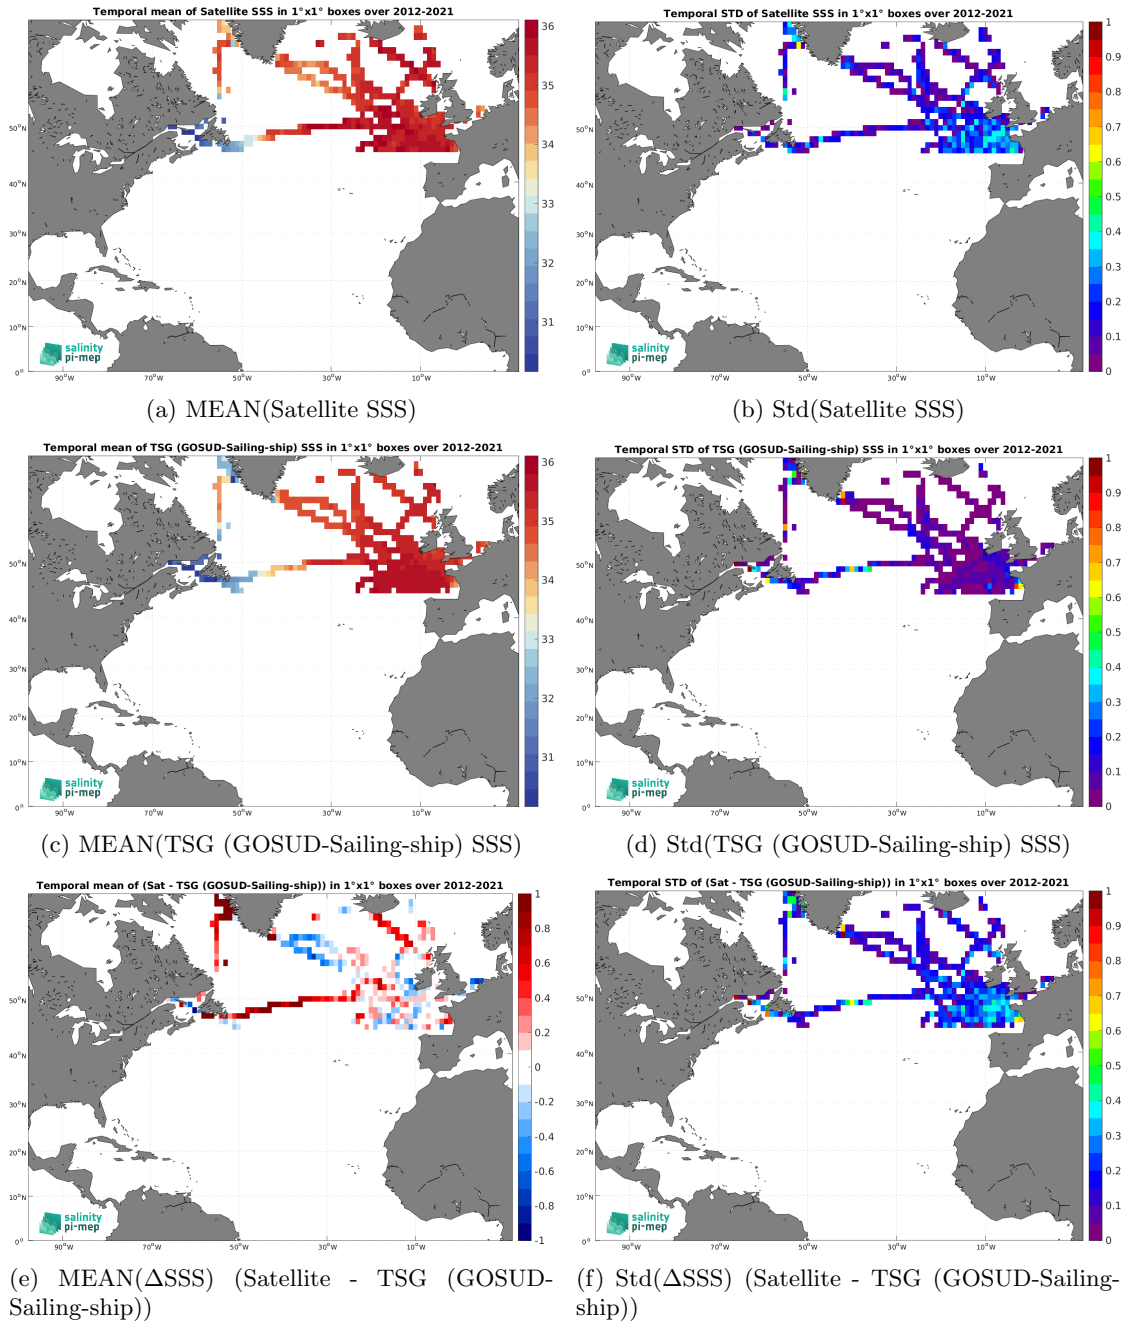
Temporal mean of Satellite SSS in 1°x1° boxes over 2012-2021

36
35
34
33
32
31

50°N
40°N
30°N
20°N
10°N
0°

90°W 70°W 50°W 30°W 10°W

salinity pi-mep

(a) MEAN(Satellite SSS)

Temporal STD of Satellite SSS in 1°x1° boxes over 2012-2021

1
0.9
0.8
0.7
0.6
0.5
0.4
0.3
0.2
0.1
0

50°N
40°N
30°N
20°N
10°N
0°

90°W 70°W 50°W 30°W 10°W

salinity pi-mep

(b) Std(Satellite SSS)

Temporal mean of TSG (GOSUD-Sailing-ship) SSS in 1°x1° boxes over 2012-2021

36
35
34
33
32
31

50°N
40°N
30°N
20°N
10°N
0°

90°W 70°W 50°W 30°W 10°W

salinity pi-mep

(c) MEAN(TSG (GOSUD-Sailing-ship) SSS)

Temporal STD of TSG (GOSUD-Sailing-ship) SSS in 1°x1° boxes over 2012-2021

1
0.9
0.8
0.7
0.6
0.5
0.4
0.3
0.2
0.1
0

50°N
40°N
30°N
20°N
10°N
0°

90°W 70°W 50°W 30°W 10°W

salinity pi-mep

(d) Std(TSG (GOSUD-Sailing-ship) SSS)

Temporal mean of (Sat - TSG (GOSUD-Sailing-ship)) in 1°x1° boxes over 2012-2021

1
0.8
0.6
0.4
0.2
0
-0.2
-0.4
-0.6
-0.8
-1

50°N
40°N
30°N
20°N
10°N
0°

90°W 70°W 50°W 30°W 10°W

salinity pi-mep

(e) MEAN(ΔSSS) (Satellite - TSG (GOSUD-Sailing-ship))

Temporal STD of (Sat - TSG (GOSUD-Sailing-ship)) in 1°x1° boxes over 2012-2021

1
0.9
0.8
0.7
0.6
0.5
0.4
0.3
0.2
0.1
0

50°N
40°N
30°N
20°N
10°N
0°

90°W 70°W 50°W 30°W 10°W

salinity pi-mep

(f) Std(ΔSSS) (Satellite - TSG (GOSUD-Sailing-ship))